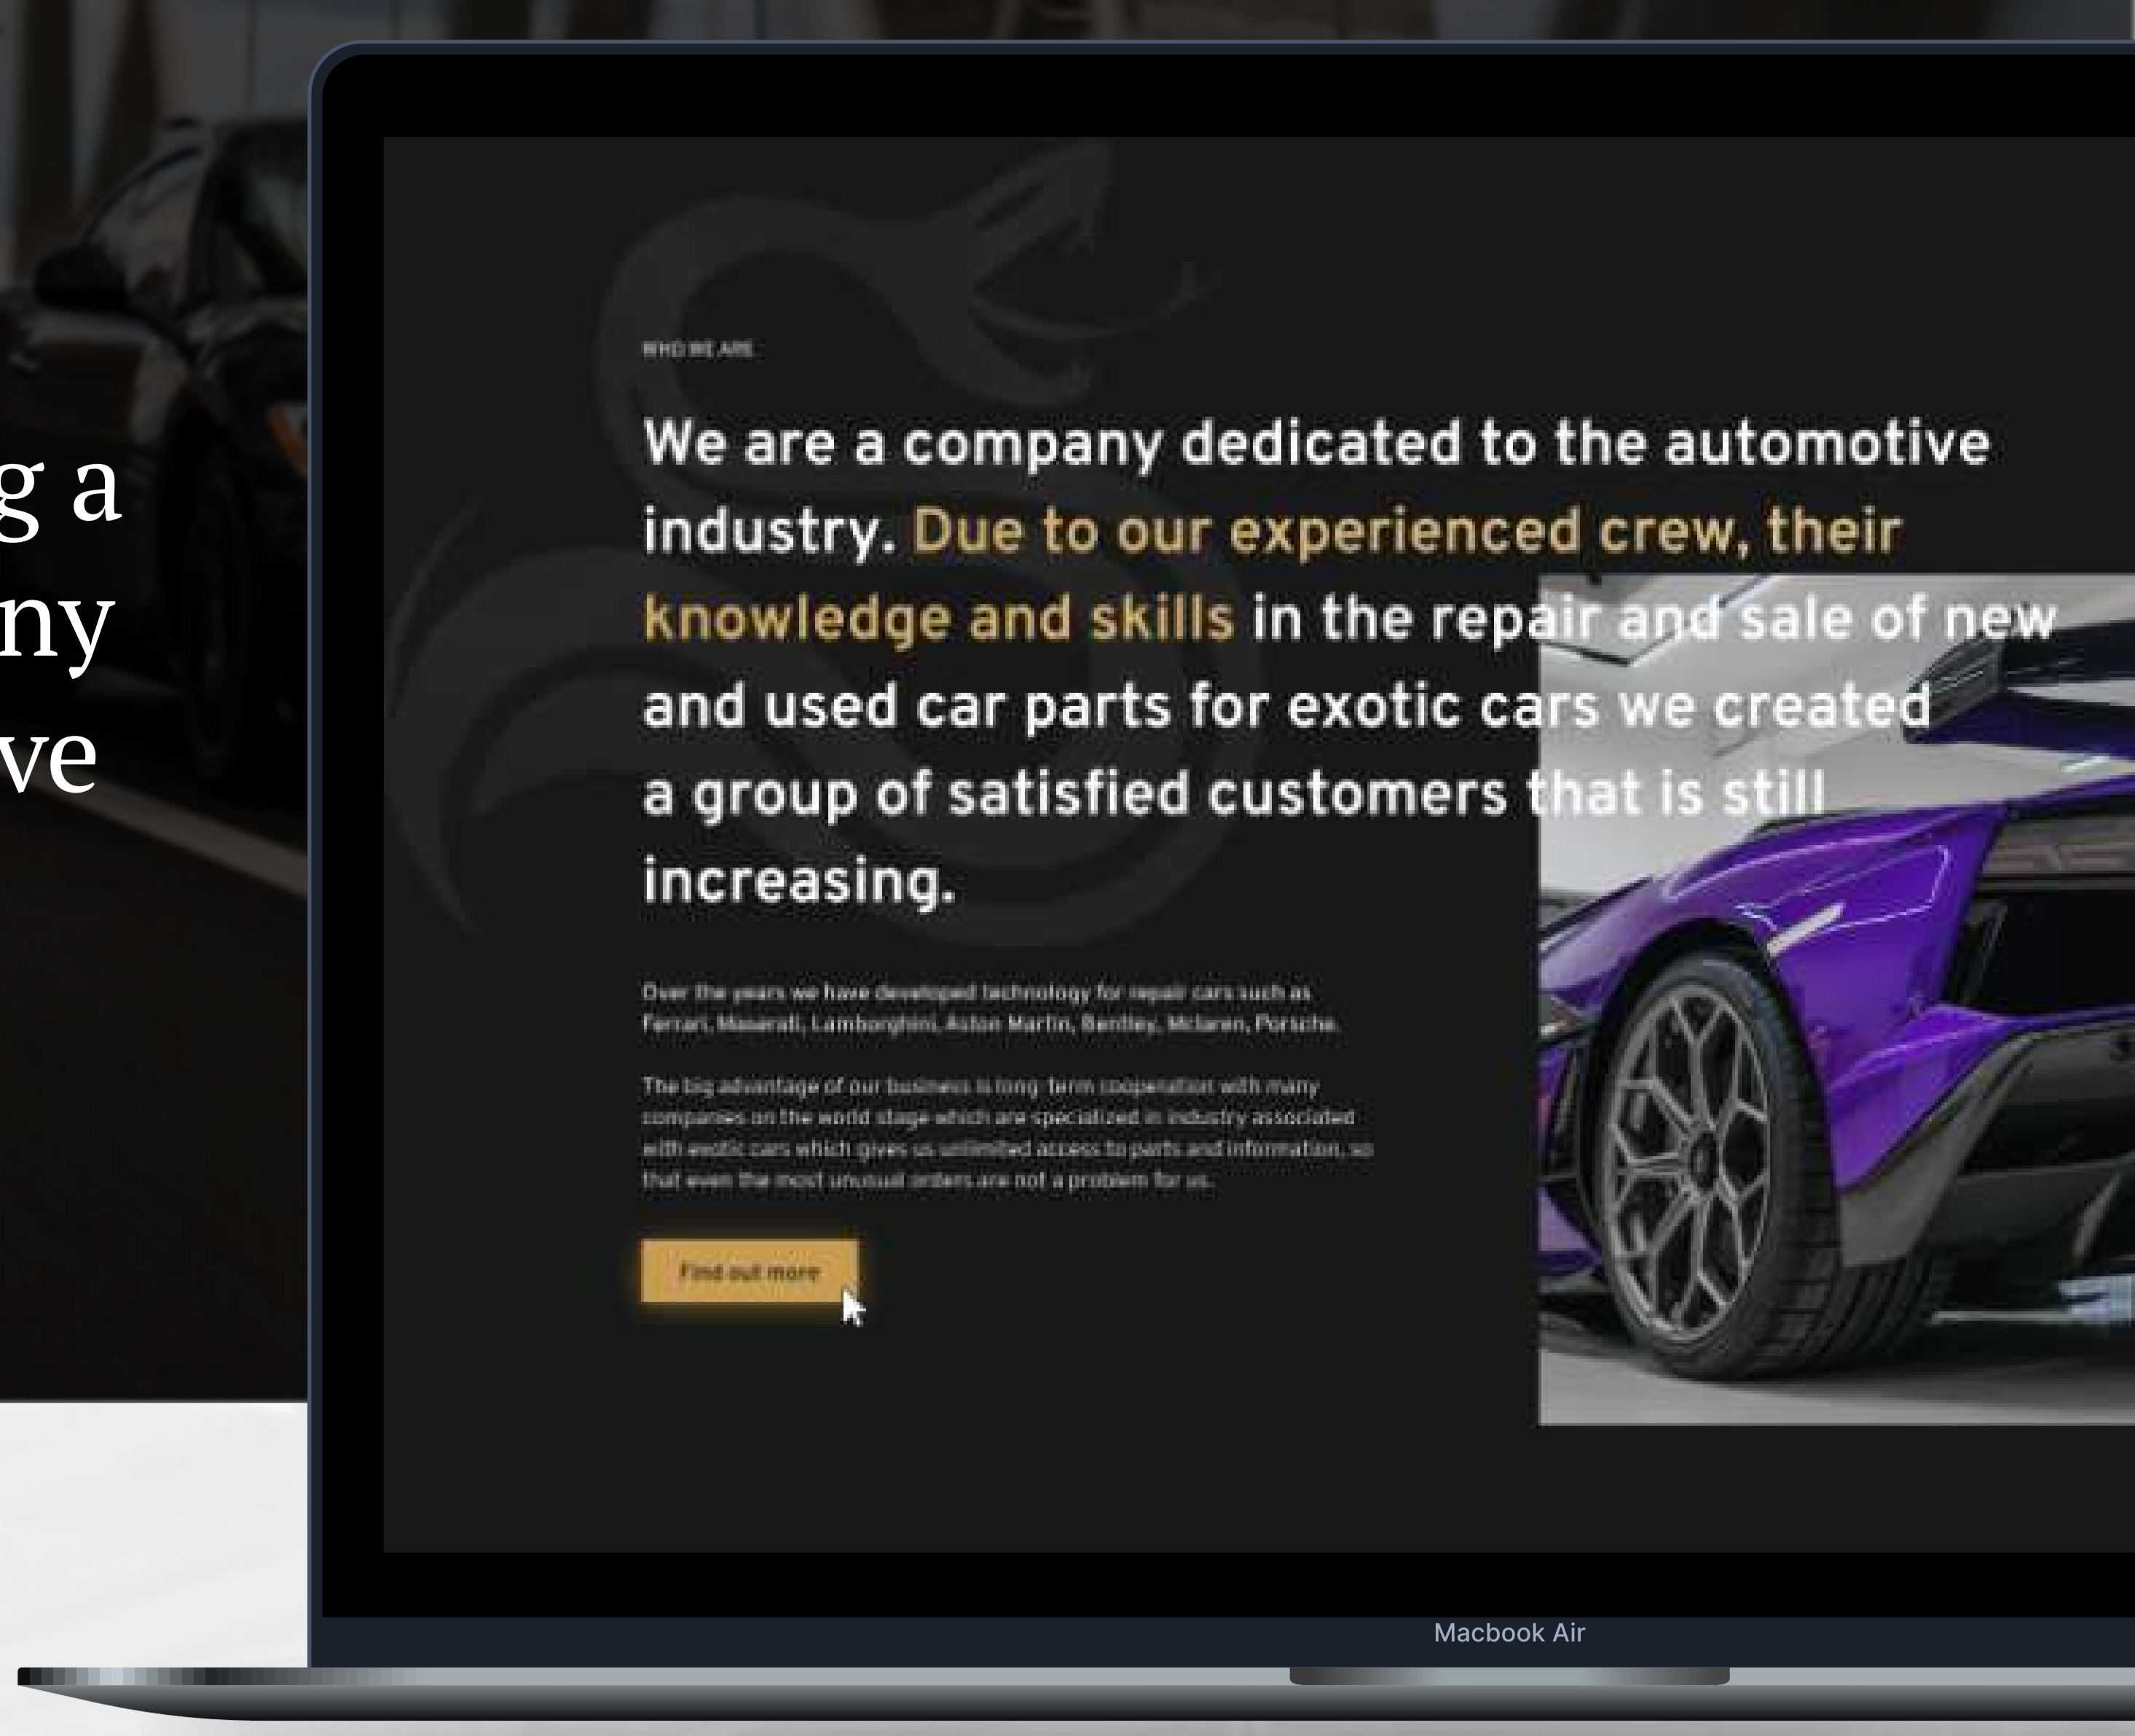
g a
ny
ve

WHO WE ARE

We are a company dedicated to the automotive industry. Due to our experienced crew, their knowledge and skills in the repair and sale of new and used car parts for exotic cars we created a group of satisfied customers that is still increasing.

Over the years we have developed technology for repair cars such as Ferrari, Maserati, Lamborghini, Aston Martin, Bentley, Mclaren, Porsche.

The big advantage of our business is long-term cooperation with many companies on the world stage which are specialized in industry associated with exotic cars which gives us unlimited access to parts and information, so that even the most unusual orders are not a problem for us.

Find out more

Macbook Air